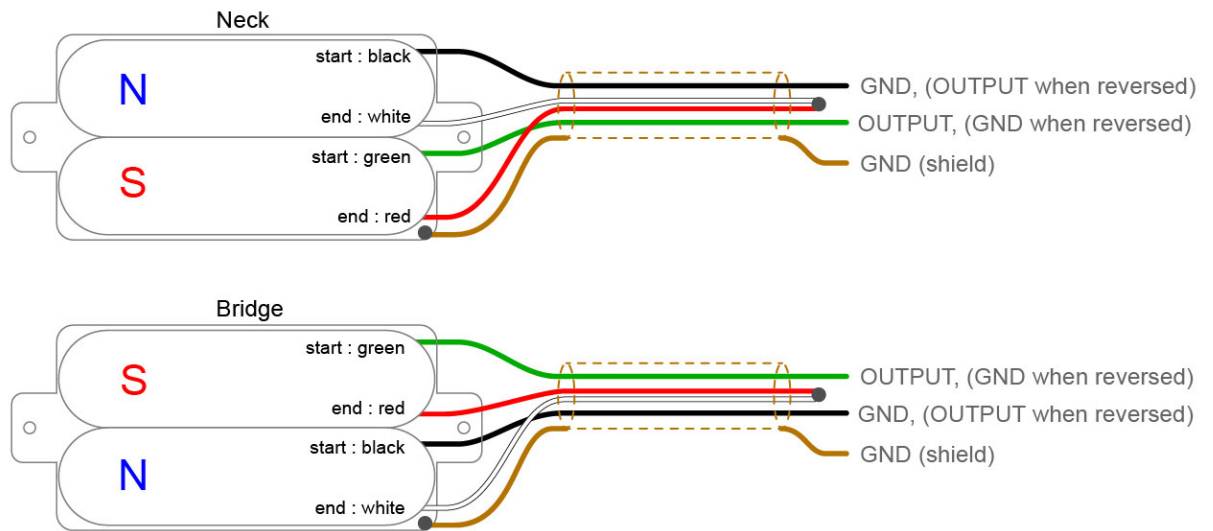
Neck

N

start : black

end : white

S

start : green

end : red

GND, (OUTPUT when reversed)

OUTPUT, (GND when reversed)

GND (shield)

Bridge

S

start : green

end : red

N

start : black

end : white

OUTPUT, (GND when reversed)

GND, (OUTPUT when reversed)

GND (shield)